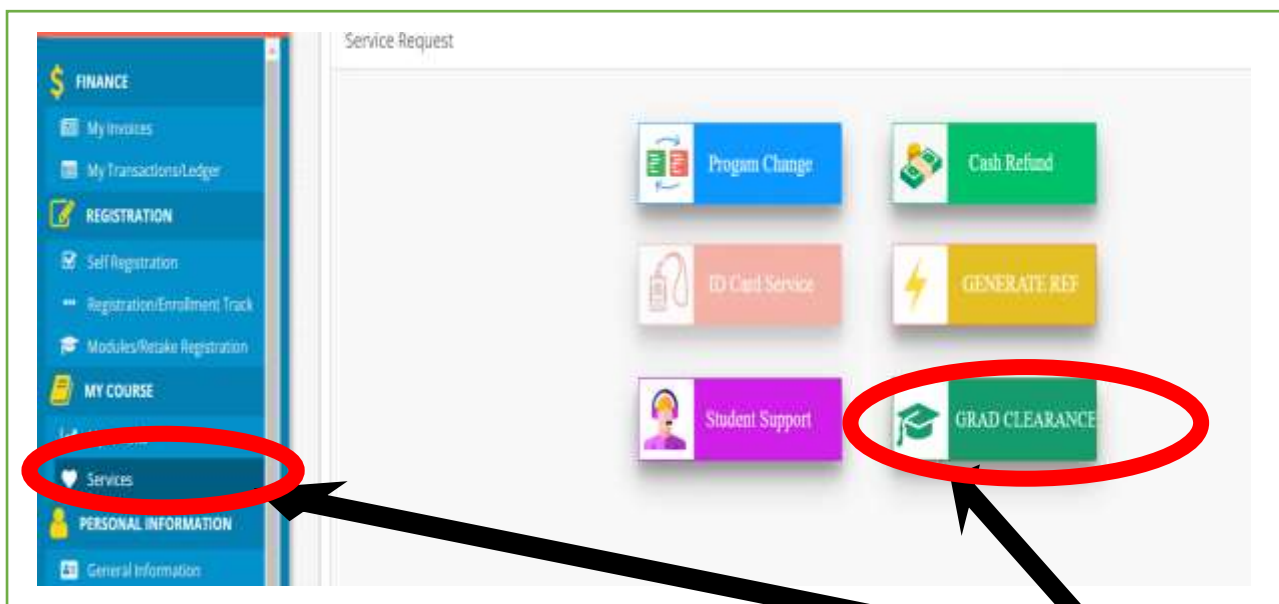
FINANCE

My Invoices

My Transactions/Ledger

REGISTRATION

Self Registration

Registration/Enrollment Track

Modules/Retake Registration

MY COURSE

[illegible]

Services

PERSONAL INFORMATION

General Information

Service Request

Progam Change

Cash Refund

ID Card Service

GENERATE REF

Student Support

GRAD CLEARANCE